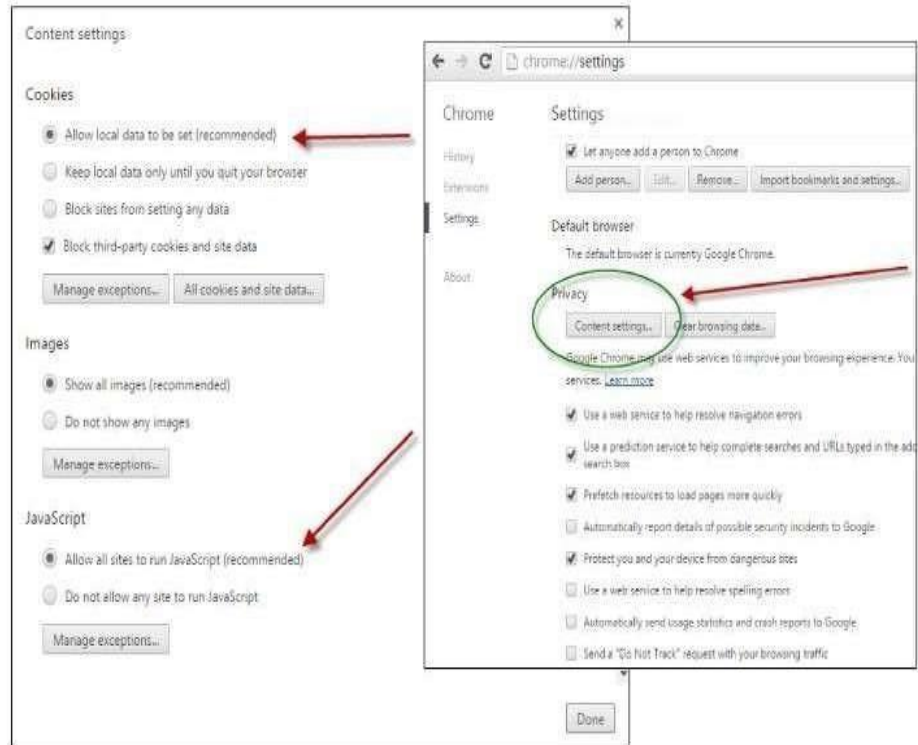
Content settings

×

Cookies

Allow local data to be set (recommended)

Keep local data only until you quit your browser

Block sites from setting any data

Block third-party cookies and site data

Manage exceptions... All cookies and site data...

Images

Show all images (recommended)

Do not show any images

Manage exceptions...

JavaScript

Allow all sites to run JavaScript (recommended)

Do not allow any site to run JavaScript

Manage exceptions...

Done

chrome://settings

Chrome

History

Extensions

Settings

About

Settings

Let anyone add a person to Chrome

Add person... Edit... Remove... Import bookmarks and settings...

Default browser

The default browser is currently Google Chrome.

Privacy

Content settings... Clear browsing data...

Google Chrome may use web services to improve your browsing experience. You services. Learn more

Use a web service to help resolve navigation errors

Use a prediction service to help complete searches and URLs typed in the add search box

Prefetch resources to load pages more quickly

Automatically report details of possible security incidents to Google

Protect you and your device from dangerous sites

Use a web service to help resolve spelling errors

Automatically send usage statistics and crash reports to Google

Send a "Do Not Track" request with your browsing traffic